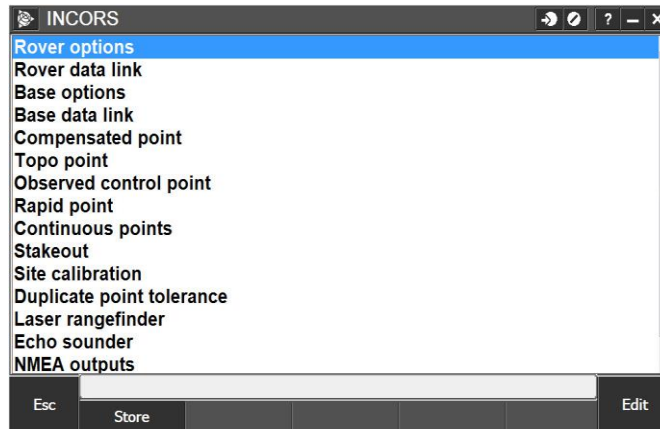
INCORS

? – ×

Rover options
Rover data link
Base options
Base data link
Compensated point
Topo point
Observed control point
Rapid point
Continuous points
Stakeout
Site calibration
Duplicate point tolerance
Laser rangefinder
Echo sounder
NMEA outputs

Esc
Store
Edit